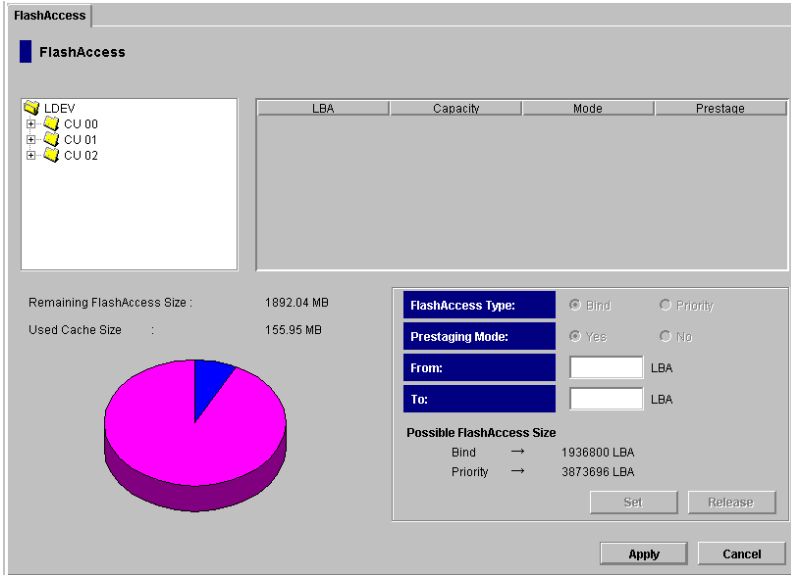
FlashAccess

FlashAccess

LDEV
CU 00
CU 01
CU 02

| LBA | Capacity | Mode | Prestage |
|---|---|---|---|

Remaining FlashAccess Size : 1892.04 MB
Used Cache Size : 155.95 MB

FlashAccess Type: Bind Priority
Prestaging Mode: Yes No
From: LBA
To: LBA

Possible FlashAccess Size
Bind → 1936800 LBA
Priority → 3873696 LBA

Set Release

Apply Cancel